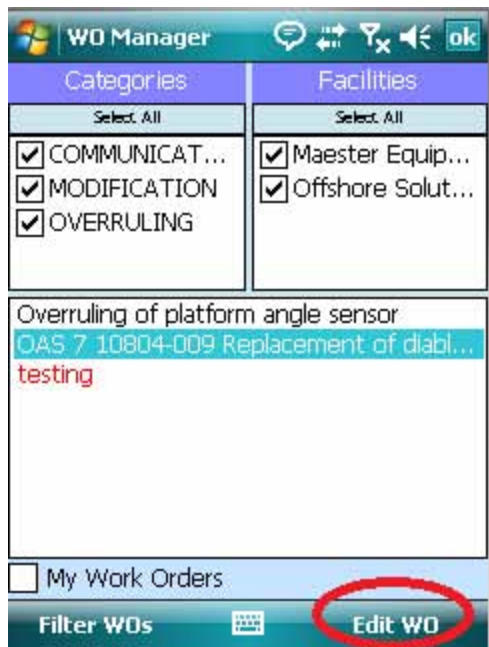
WO Manager ok

Categories

Select All

COMMUNICAT...

MODIFICATION

OVERRULING

Facilities

Select All

Maester Equip...

Offshore Solut...

Overruling of platform angle sensor

OAS 7 10804-009 Replacement of diabl...

testing

My Work Orders

Filter WOs

Edit WO